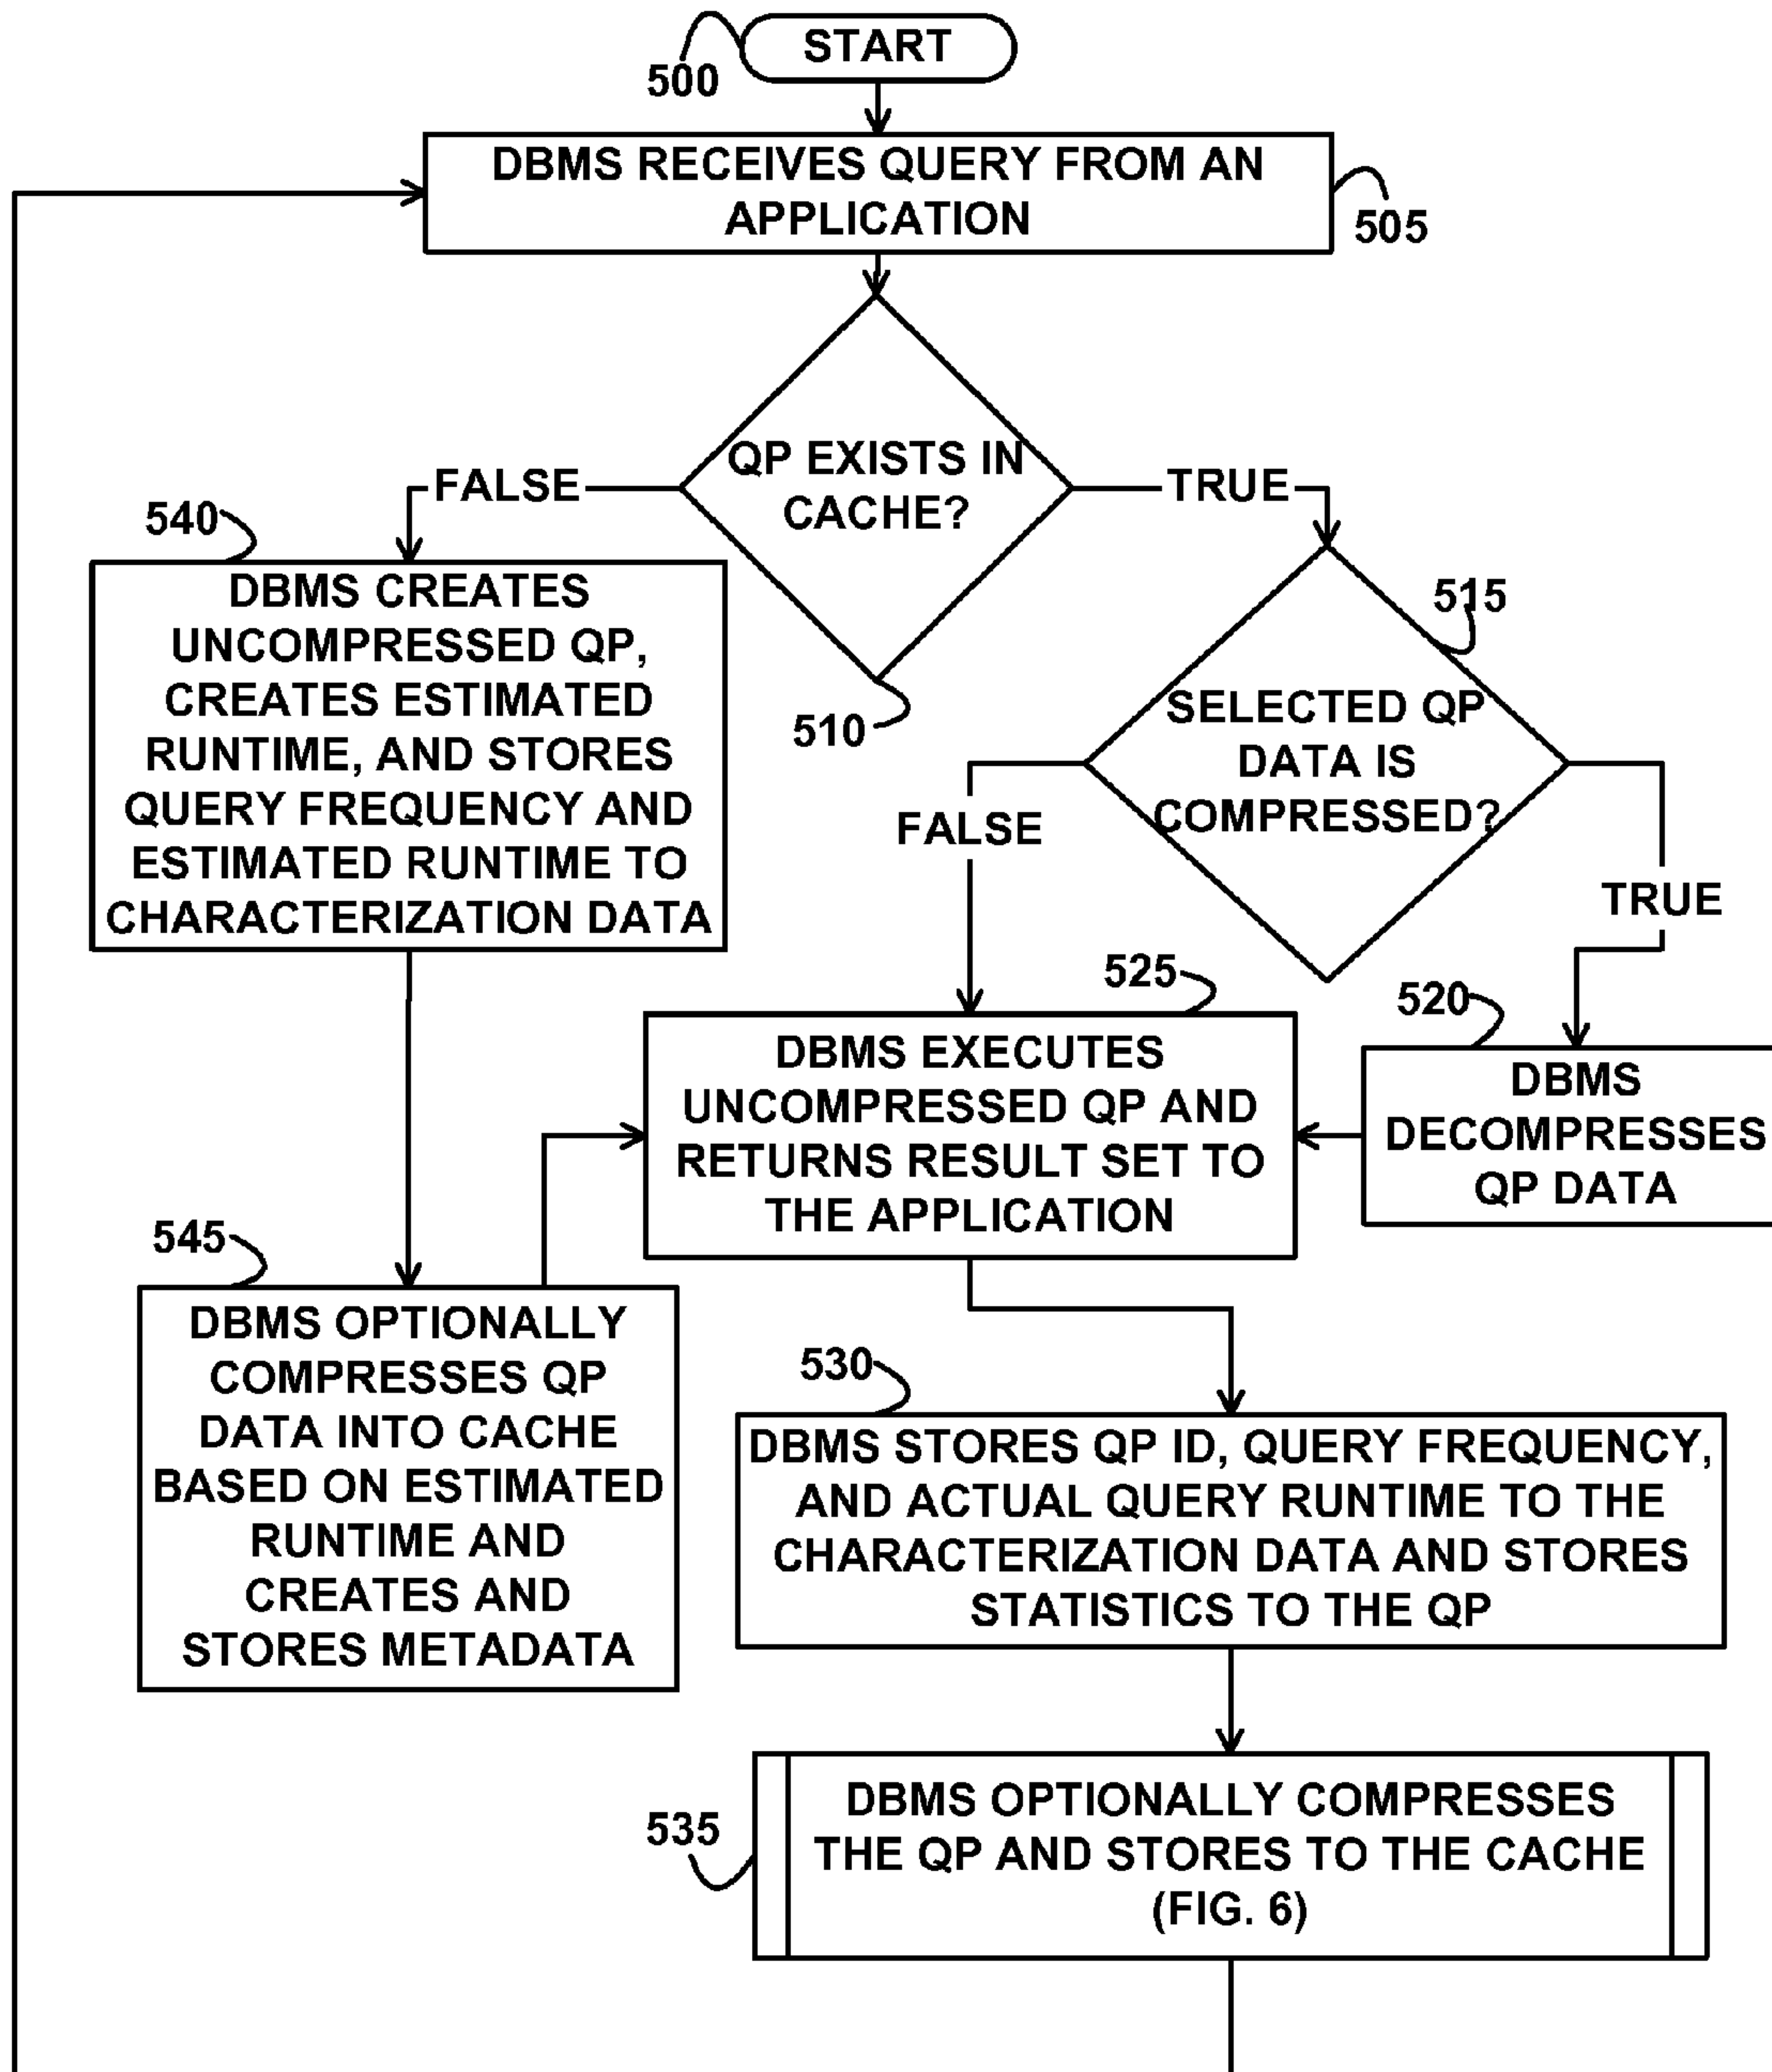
500
START

DBMS RECEIVES QUERY FROM AN APPLICATION
505

QP EXISTS IN CACHE?
510

FALSE

TRUE

540
DBMS CREATES UNCOMPRESSED QP, CREATES ESTIMATED RUNTIME, AND STORES QUERY FREQUENCY AND ESTIMATED RUNTIME TO CHARACTERIZATION DATA

515
SELECTED QP DATA IS COMPRESSED?

FALSE

TRUE

525
DBMS EXECUTES UNCOMPRESSED QP AND RETURNS RESULT SET TO THE APPLICATION

520
DBMS DECOMPRESSES QP DATA

545
DBMS OPTIONALLY COMPRESSES QP DATA INTO CACHE BASED ON ESTIMATED RUNTIME AND CREATES AND STORES METADATA

530
DBMS STORES QP ID, QUERY FREQUENCY, AND ACTUAL QUERY RUNTIME TO THE CHARACTERIZATION DATA AND STORES STATISTICS TO THE QP

535
DBMS OPTIONALLY COMPRESSES THE QP AND STORES TO THE CACHE (FIG. 6)